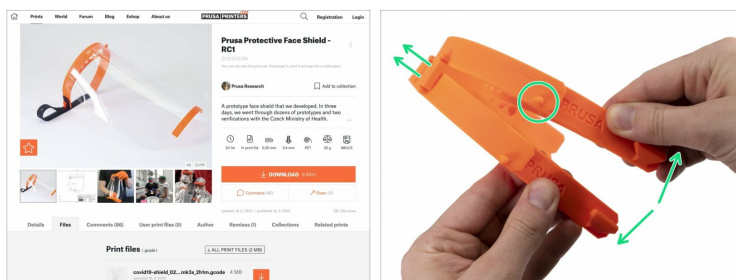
Prints World Forum Blog Eshop About us PRUSA PRINTERS Registration Login

Prusa Protective Face Shield - RC1

Prusa Research

Add to collection

A prototype face shield that we developed. In three days, we went through dozens of prototypes and two verifications with the Czech Ministry of Health.

DOWNLOAD

Comments

Share

Details Files Comments (86) User print files (5) Author Remixes (1) Collections Related prints

Print files

ALL PRINT FILES

covid19-shield_02...mk3s_2h1m.gcode

PRUSA

PRUSA